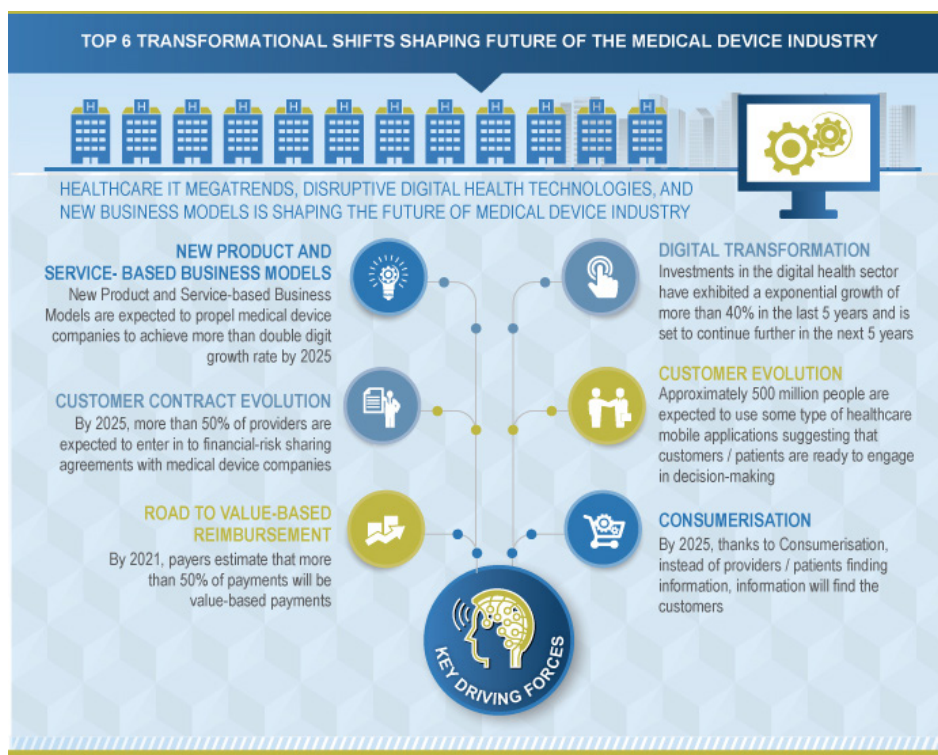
TOP 6 TRANSFORMATIONAL SHIFTS SHAPING FUTURE OF THE MEDICAL DEVICE INDUSTRY

H H H H H H H H H H H H

HEALTHCARE IT MEGATRENDS, DISRUPTIVE DIGITAL HEALTH TECHNOLOGIES, AND NEW BUSINESS MODELS IS SHAPING THE FUTURE OF MEDICAL DEVICE INDUSTRY

NEW PRODUCT AND SERVICE- BASED BUSINESS MODELS
New Product and Service-based Business Models are expected to propel medical device companies to achieve more than double digit growth rate by 2025

CUSTOMER CONTRACT EVOLUTION
By 2025, more than 50% of providers are expected to enter in to financial-risk sharing agreements with medical device companies

ROAD TO VALUE-BASED REIMBURSEMENT
By 2021, payers estimate that more than 50% of payments will be value-based payments

DIGITAL TRANSFORMATION
Investments in the digital health sector have exhibited a exponential growth of more than 40% in the last 5 years and is set to continue further in the next 5 years

CUSTOMER EVOLUTION
Approximately 500 million people are expected to use some type of healthcare mobile applications suggesting that customers / patients are ready to engage in decision-making

CONSUMERISATION
By 2025, thanks to Consumerisation, instead of providers / patients finding information, information will find the customers

KEY DRIVING FORCES